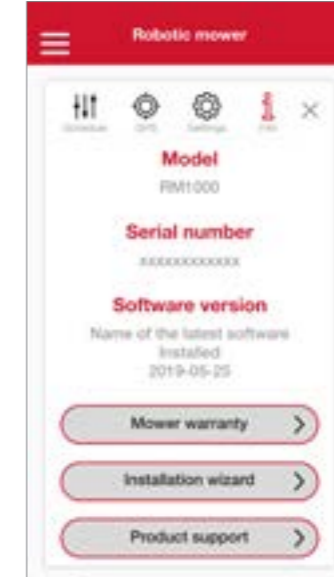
Robotic mower

Schedule GPS Settings Info

Model

RM1000

Serial number

XXXXXXXXXXXX

Software version

Name of the latest software installed
2019-05-25

Mower warranty

Installation wizard

Product support